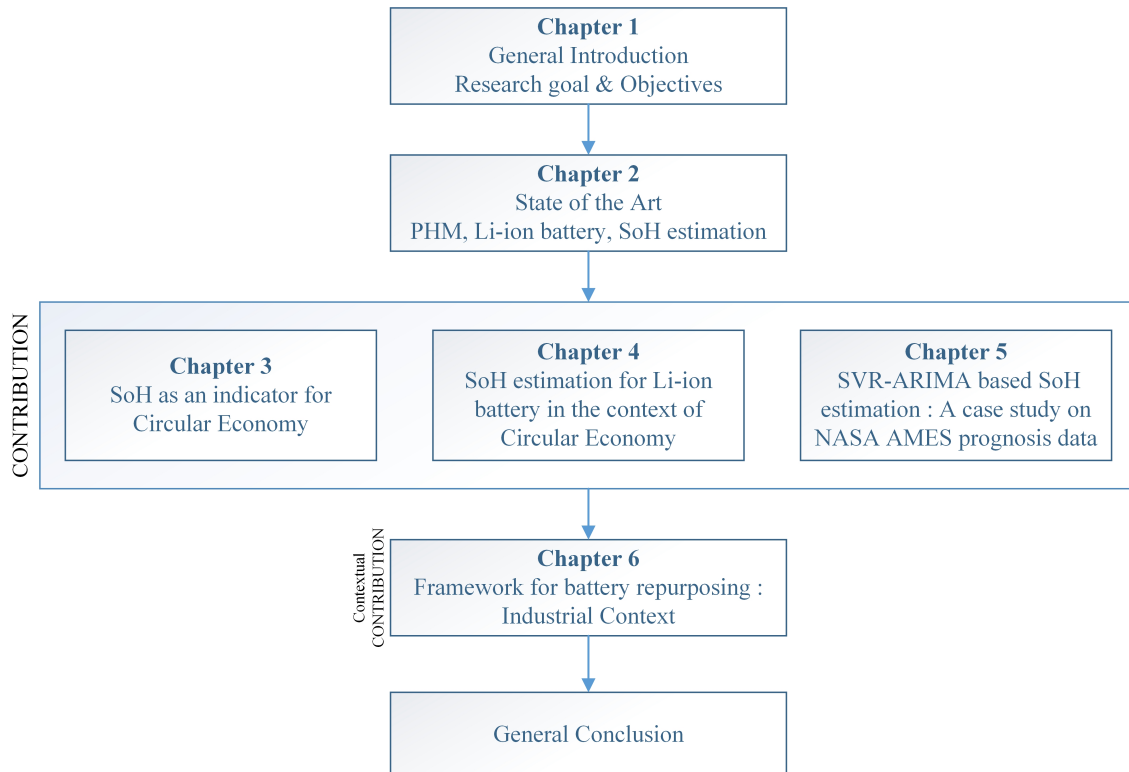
Chapter 1
General Introduction
Research goal & Objectives

Chapter 2
State of the Art
PHM, Li-ion battery, SoH estimation

CONTRIBUTION

Chapter 3
SoH as an indicator for Circular Economy

Chapter 4
SoH estimation for Li-ion battery in the context of Circular Economy

Chapter 5
SVR-ARIMA based SoH estimation : A case study on NASA AMES prognosis data

Contextual CONTRIBUTION

Chapter 6
Framework for battery repurposing : Industrial Context

General Conclusion